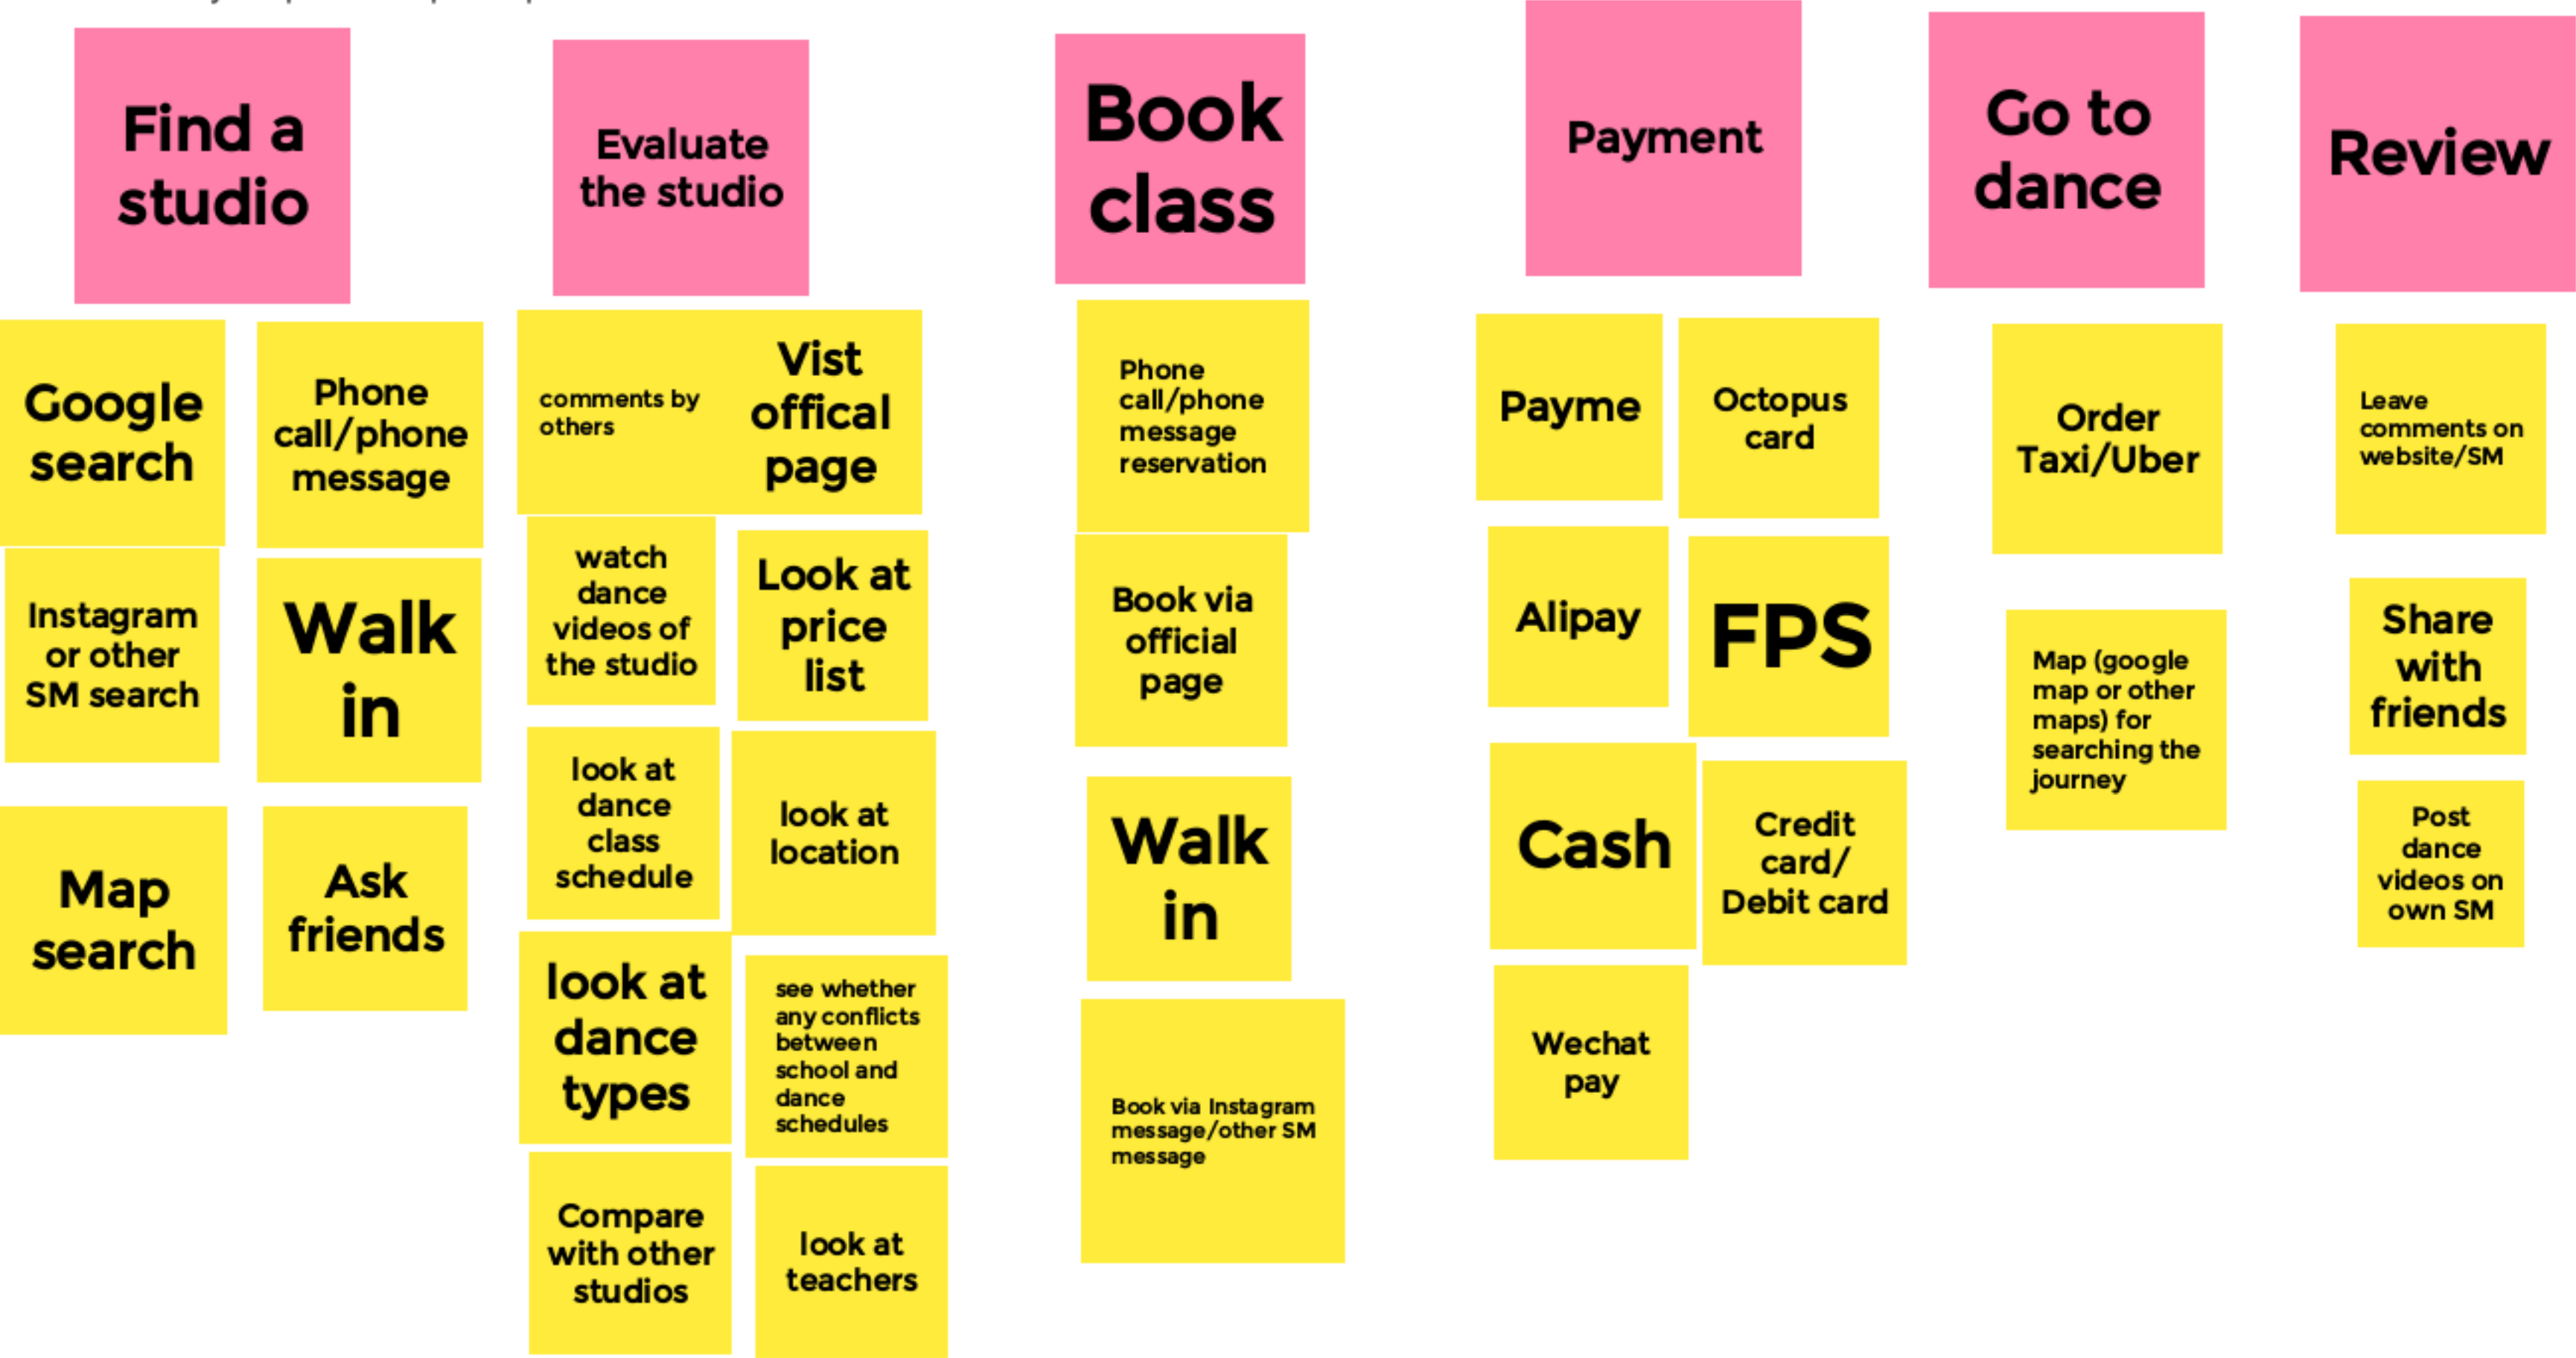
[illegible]

Find a studio

Google search

Phone call/phone message

Instagram or other SM search

Walk in

Map search

Ask friends

Evaluate the studio

comments by others

Vist offical page

watch dance videos of the studio

Look at price list

look at dance class schedule

look at location

look at dance types

see whether any conflicts between school and dance schedules

Compare with other studios

look at teachers

Book class

Phone call/phone message reservation

Book via official page

Walk in

Book via Instagram message/other SM message

Payment

Payme

Octopus card

Alipay

FPS

Cash

Credit card/ Debit card

Wechat pay

Go to dance

Order Taxi/Uber

Map (google map or other maps) for searching the journey

Review

Leave comments on website/SM

Share with friends

Post dance videos on own SM